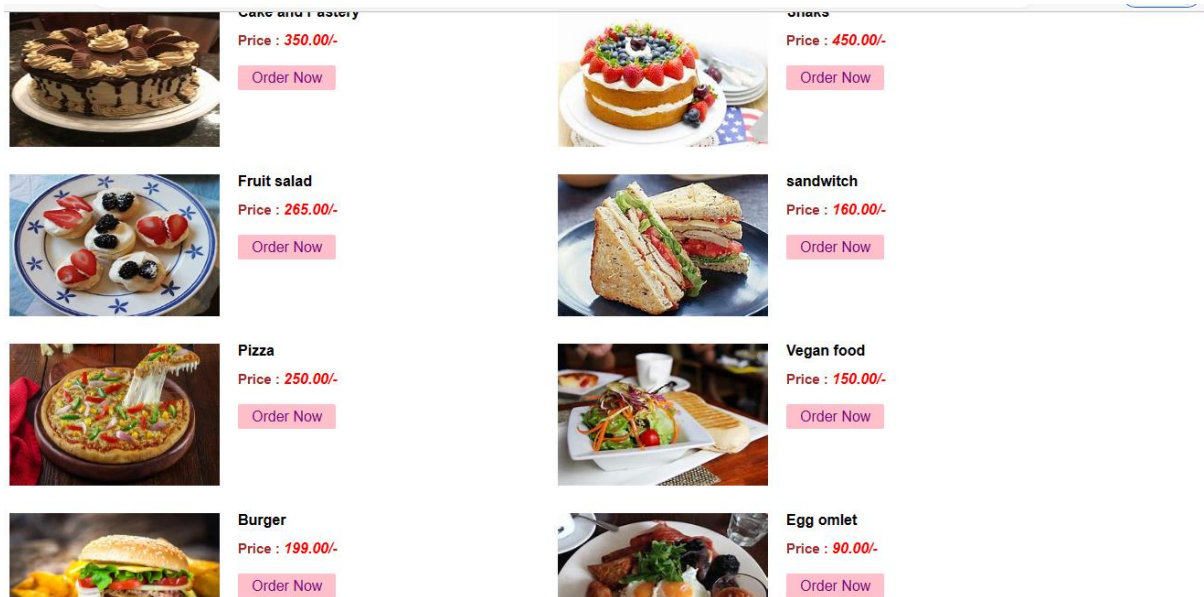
Cake and Pastery
Price : 350.00/-
Order Now

Snaks
Price : 450.00/-
Order Now

Fruit salad
Price : 265.00/-
Order Now

sandwitch
Price : 160.00/-
Order Now

Pizza
Price : 250.00/-
Order Now

Vegan food
Price : 150.00/-
Order Now

Burger
Price : 199.00/-
Order Now

Egg omlet
Price : 90.00/-
Order Now